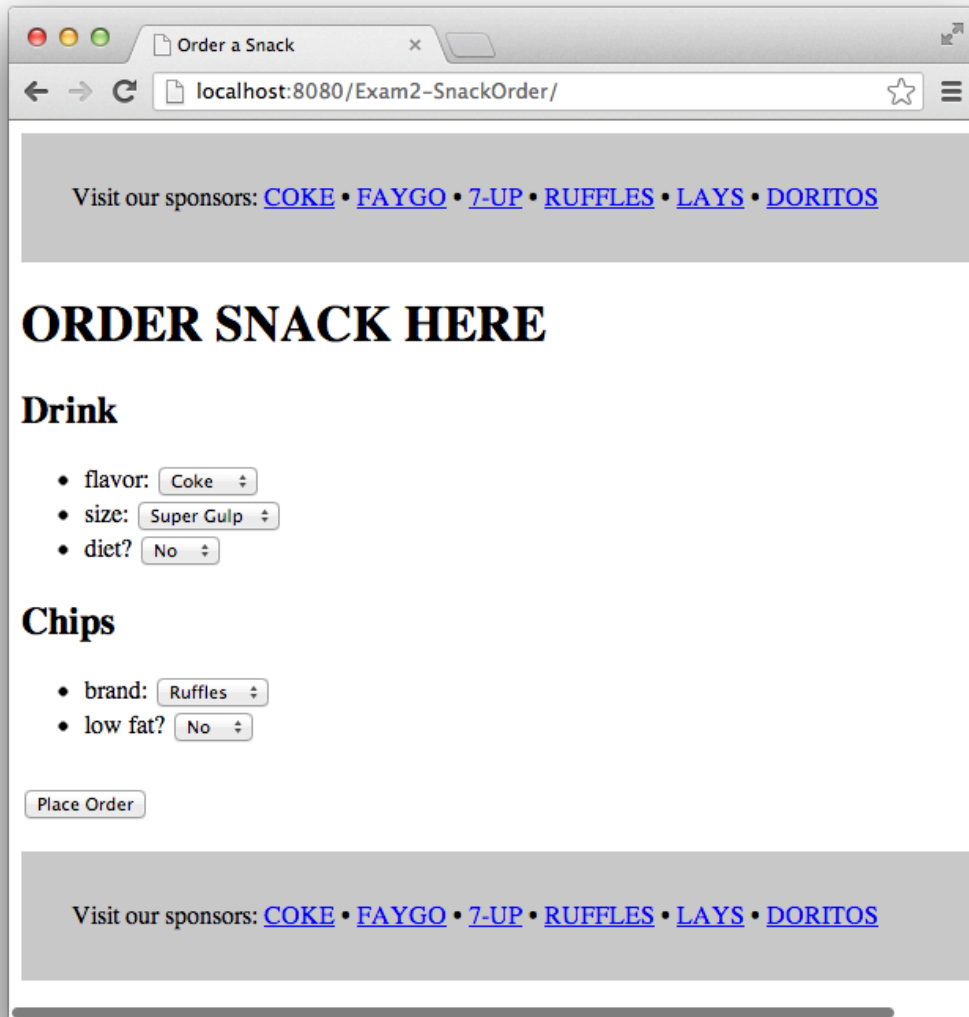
Order a Snack

localhost:8080/Exam2-SnackOrder/

Visit our sponsors: COKE • FAYGO • 7-UP • RUFFLES • LAYS • DORITOS

# ORDER SNACK HERE

## Drink

- flavor: Coke
- size: Super Gulp
- diet? No

## Chips

- brand: Ruffles
- low fat? No

Place Order

Visit our sponsors: COKE • FAYGO • 7-UP • RUFFLES • LAYS • DORITOS